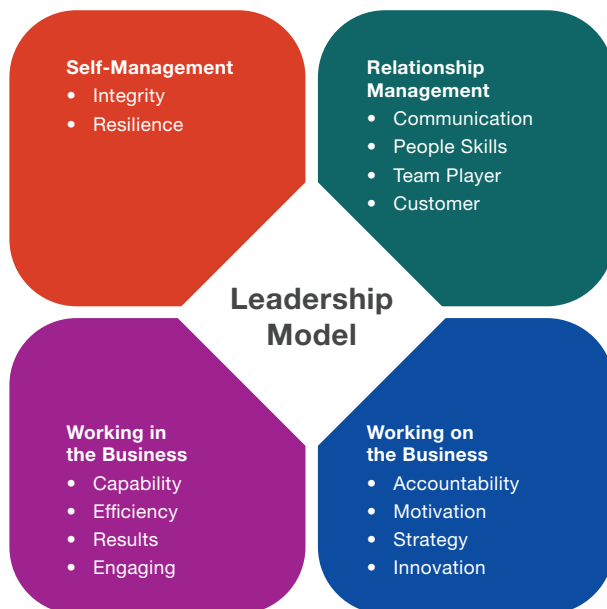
Self-Management
- Integrity
- Resilience

Relationship Management
- Communication
- People Skills
- Team Player
- Customer

Leadership Model

Working in the Business
- Capability
- Efficiency
- Results
- Engaging

Working on the Business
- Accountability
- Motivation
- Strategy
- Innovation